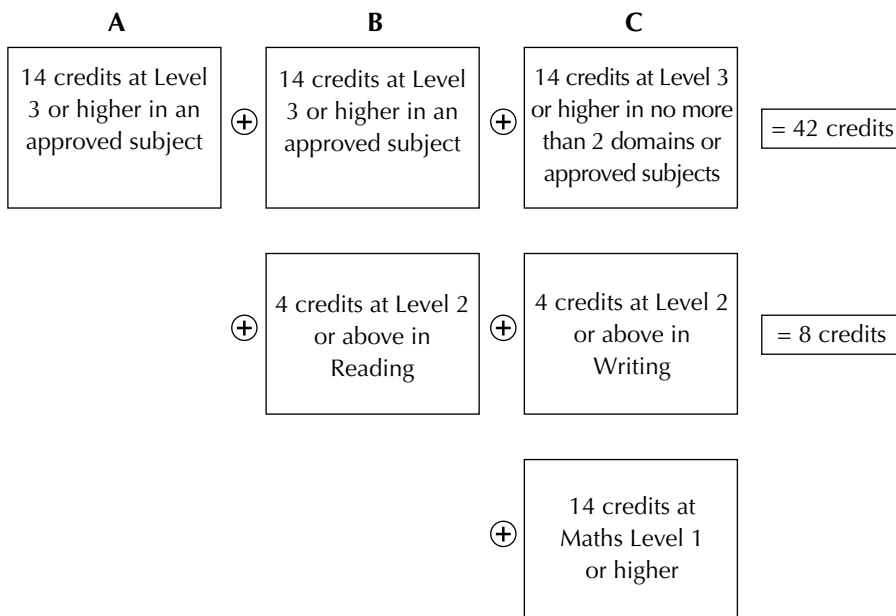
A

B

C

14 credits at Level 3 or higher in an approved subject

$\oplus$

14 credits at Level 3 or higher in an approved subject

$\oplus$

14 credits at Level 3 or higher in no more than 2 domains or approved subjects

= 42 credits

$\oplus$

4 credits at Level 2 or above in Reading

$\oplus$

4 credits at Level 2 or above in Writing

= 8 credits

$\oplus$

14 credits at Maths Level 1 or higher